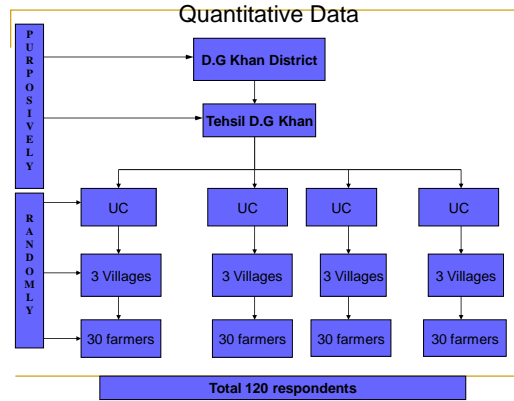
Quantitative Data

PURPOSIVELY

D.G Khan District

Tehsil D.G Khan

RANDOMLY

UC

UC

UC

UC

3 Villages

3 Villages

3 Villages

3 Villages

30 farmers

30 farmers

30 farmers

30 farmers

Total 120 respondents